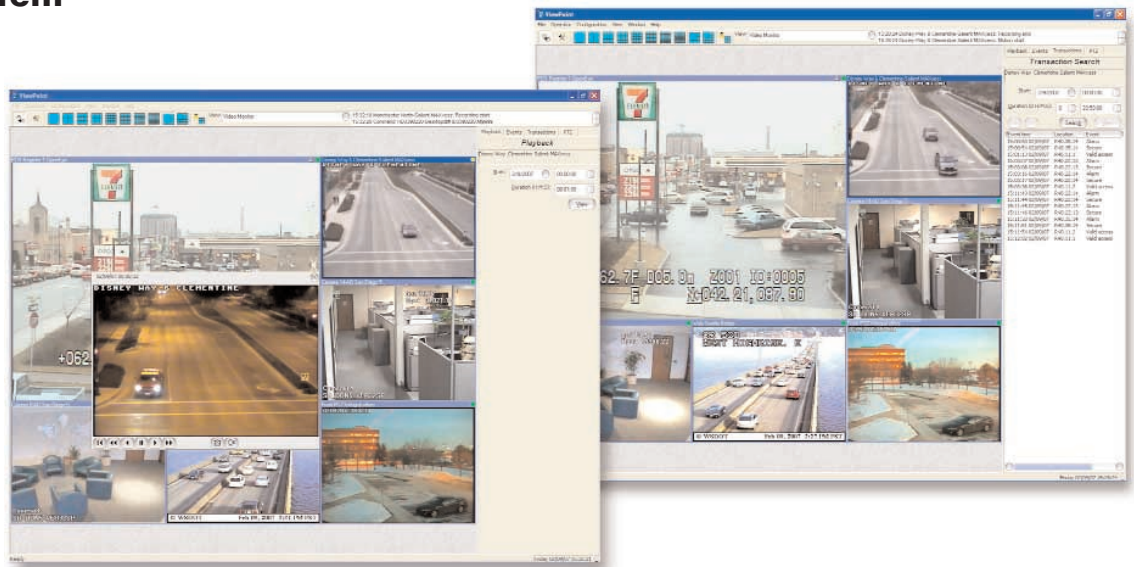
tem

ViewPoint
File Operation Configuration View Window Help
View: Video Monitor
Playback Events Transactions PTZ
Transaction Search
Disney Way Clementine Salient Mid'cross
Start:
Duration:
Searching
Event time Location Event
Glass
Secure
Valid access
Glass
Secure
Alarm
Secure
Valid access
Alarm
Secure
Glass
Secure
Glass
Alarm
Secure
Valid access
Valid access
62.7F 005.0m Z001 ID:0005
E N:042.21,087.90
EAST MICHIGAN, K
Feb 09, 2007
ViewPoint
View: Video Monitor
Playback Events Transactions PTZ
Playback
Disney Way Clementine Salient Mid'cross
Begin: 2/9/2007 00:00:00
Duration (H:M:S): 00:01:00
View
DISNEY WAY & CLEMENTINE
+062
Feb 09, 2007
Ready